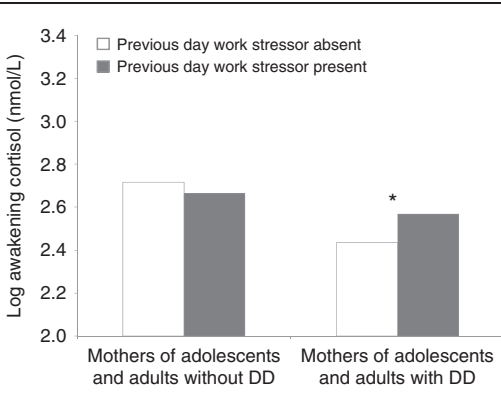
Previous day work stressor absent
Previous day work stressor present

Log awakening cortisol (nmol/L)

3.4
3.2
3.0
2.8
2.6
2.4
2.2
2.0

*

Mothers of adolescents and adults without DD

Mothers of adolescents and adults with DD